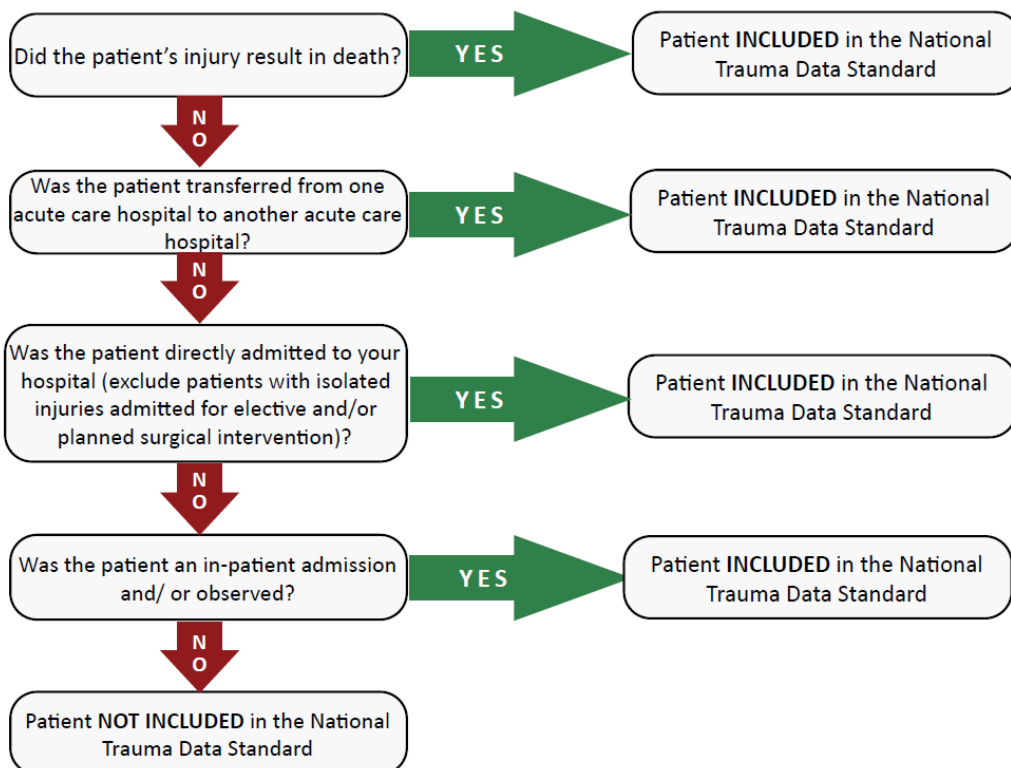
Did the patient's injury result in death?

YES

Patient INCLUDED in the National Trauma Data Standard

NO

Was the patient transferred from one acute care hospital to another acute care hospital?

YES

Patient INCLUDED in the National Trauma Data Standard

NO

Was the patient directly admitted to your hospital (exclude patients with isolated injuries admitted for elective and/or planned surgical intervention)?

YES

Patient INCLUDED in the National Trauma Data Standard

NO

Was the patient an in-patient admission and/ or observed?

YES

Patient INCLUDED in the National Trauma Data Standard

NO

Patient NOT INCLUDED in the National Trauma Data Standard